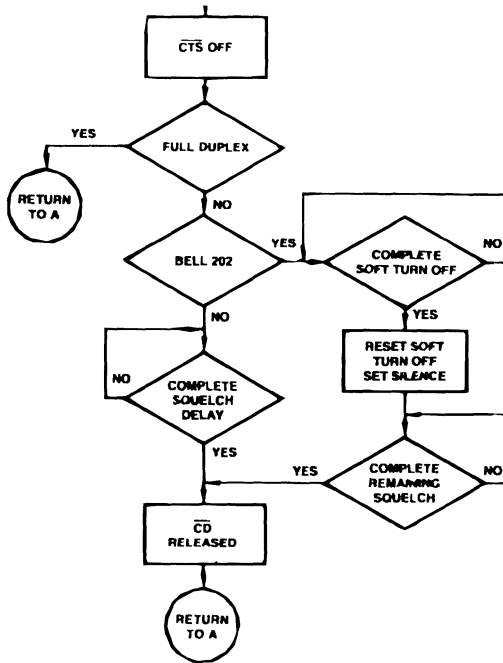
$\overline{CTS}$ OFF

YES

FULL DUPLEX

RETURN TO A

NO

BELL 202

YES

COMPLETE SOFT TURN OFF

NO

YES

NO

RESET SOFT TURN OFF SET SILENCE

NO

COMPLETE SQUELCH DELAY

YES

YES

COMPLETE REMAINING SQUELCH

NO

$\overline{CD}$ RELEASED

RETURN TO A